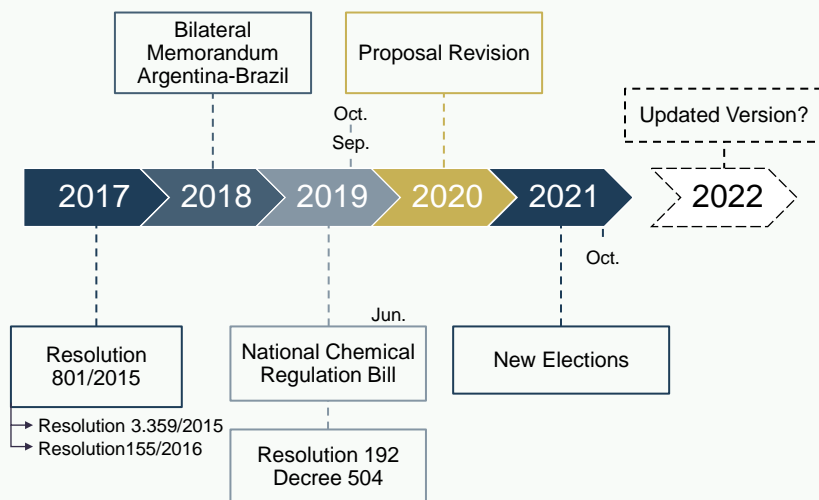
Bilateral Memorandum Argentina-Brazil

Proposal Revision

Oct.

Sep.

Updated Version?

2017

2018

2019

2020

2021

2022

Oct.

Jun.

Resolution 801/2015

→ Resolution 3.359/2015

→ Resolution155/2016

National Chemical Regulation Bill

Resolution 192
Decree 504

New Elections